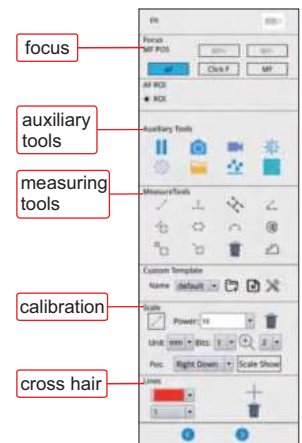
focus

auxiliary tools

measuring tools

calibration

cross hair

EN

Focus
MF POS

AF
Click F
MF

AF ROI
ROI

Auxiliary Tools

MeasureTools

Custom Template
Name default

Scale
Power:
Unit: mm Bits: 1 2
Pos: Right Down Scale Show

Lines
1